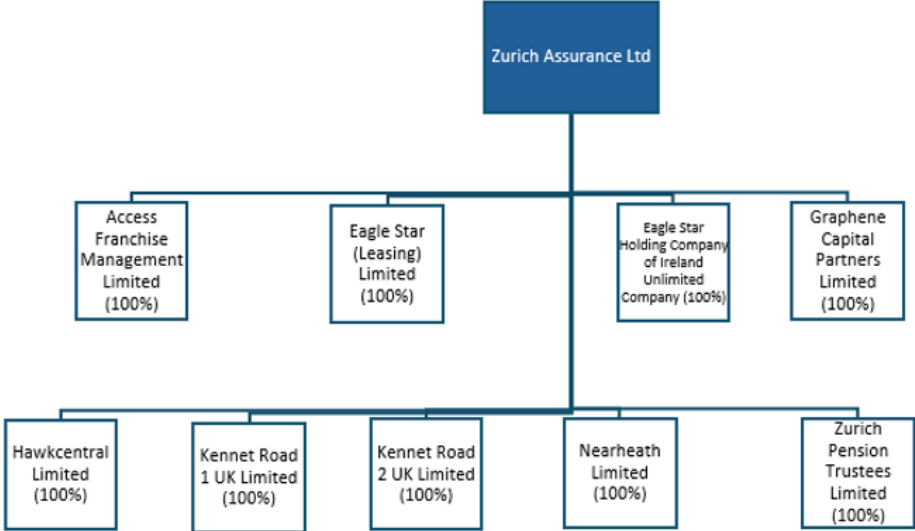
Zurich Assurance Ltd

Access Franchise Management Limited (100%)

Eagle Star (Leasing) Limited (100%)

Eagle Star Holding Company of Ireland Unlimited Company (100%)

Graphene Capital Partners Limited (100%)

Hawkcentral Limited (100%)

Kennet Road 1 UK Limited (100%)

Kennet Road 2 UK Limited (100%)

Nearheath Limited (100%)

Zurich Pension Trustees Limited (100%)